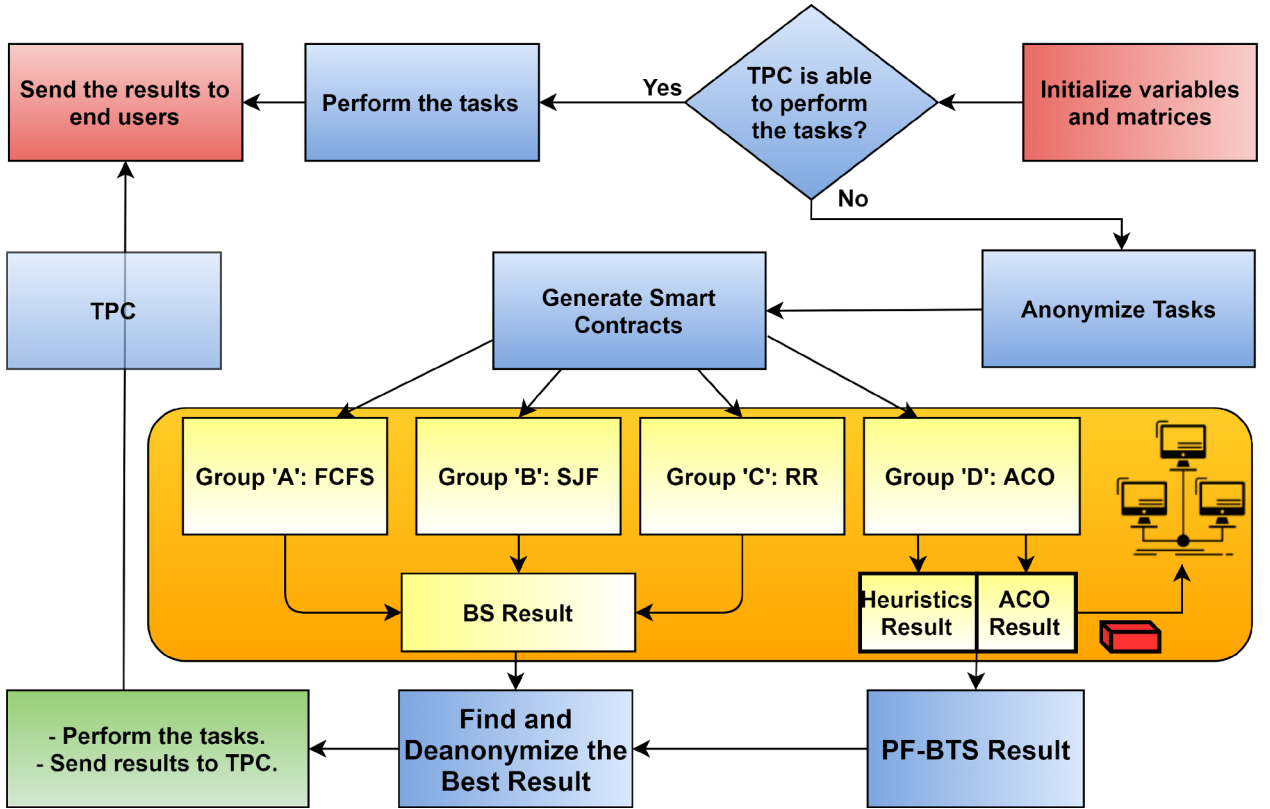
Send the results to end users

Perform the tasks

Yes

TPC is able to perform the tasks?

Initialize variables and matrices

No

TPC

Generate Smart Contracts

Anonymize Tasks

Group 'A': FCFS

Group 'B': SJF

Group 'C': RR

Group 'D': ACO

BS Result

Heuristics Result

ACO Result

- Perform the tasks.
- Send results to TPC.

Find and Deanonymize the Best Result

PF-BTS Result